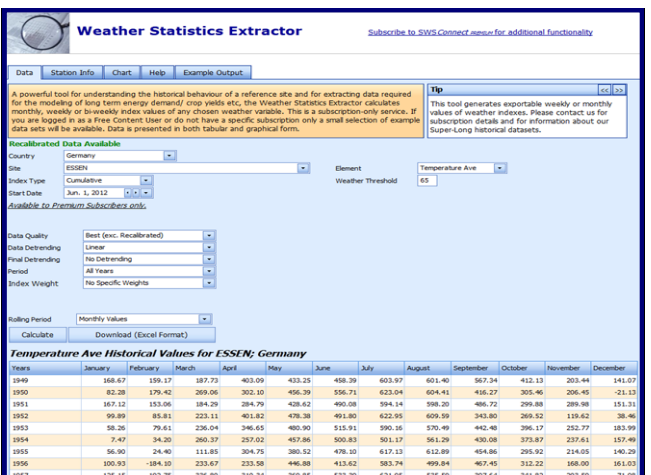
Weather Statistics Extractor

Subscribe to SWS Connect premium for additional functionality

Data | Station Info | Chart | Help | Example Output

A powerful tool for understanding the historical behaviour of a reference site and for extracting data required for the modeling of long term energy demand/ crop yields etc, the Weather Statistics Extractor calculates monthly, weekly or bi-weekly index values of any chosen weather variable. This is a subscription-only service. If you are logged in as a Free Content User or do not have a specific subscription only a small selection of example data sets will be available. Data is presented in both tabular and graphical form.

Tip
<< >>
This tool generates exportable weekly or monthly values of weather indexes. Please contact us for subscription details and for information about our Super-Long historical datasets.

Recalibrated Data Available

Country: Germany
Site: ESSEN
Element: Temperature Ave
Index Type: Cumulative
Weather Threshold: 65
Start Date: Jun. 1, 2012

Available to Premium Subscribers only.

Data Quality: Best (exc. Recalibrated)
Data Detrending: Linear
Final Detrending: No Detrending
Period: All Years
Index Weight: No Specific Weights

Rolling Period: Monthly Values

Calculate | Download (Excel Format)

Temperature Ave Historical Values for ESSEN; Germany

| Years | January | February | March | April | May | June | July | August | September | October | November | December |
|---|---|---|---|---|---|---|---|---|---|---|---|---|
| 1949 | 168.67 | 159.17 | 187.73 | 403.09 | 433.25 | 458.39 | 603.97 | 601.40 | 567.34 | 412.13 | 203.44 | 141.07 |
| 1950 | 82.28 | 179.42 | 269.06 | 302.10 | 456.39 | 556.71 | 623.04 | 604.41 | 416.27 | 305.46 | 206.45 | -21.13 |
| 1951 | 167.12 | 153.06 | 184.29 | 284.79 | 428.62 | 490.08 | 594.14 | 598.20 | 486.72 | 299.88 | 289.98 | 151.31 |
| 1952 | 99.89 | 85.81 | 223.11 | 401.82 | 478.38 | 491.80 | 622.95 | 609.59 | 343.80 | 269.52 | 119.62 | 38.46 |
| 1953 | 58.26 | 79.61 | 236.04 | 346.65 | 480.90 | 515.91 | 590.16 | 570.49 | 442.48 | 396.17 | 252.77 | 183.99 |
| 1954 | 7.47 | 34.20 | 260.37 | 257.02 | 457.86 | 500.83 | 501.17 | 561.29 | 430.08 | 373.87 | 237.61 | 157.49 |
| 1955 | 56.90 | 24.40 | 111.85 | 304.75 | 380.52 | 478.10 | 617.13 | 612.89 | 454.86 | 295.92 | 214.05 | 140.29 |
| 1956 | 100.93 | -184.10 | 233.67 | 233.58 | 446.88 | 413.62 | 583.74 | 499.84 | 467.45 | 312.22 | 168.00 | 161.03 |